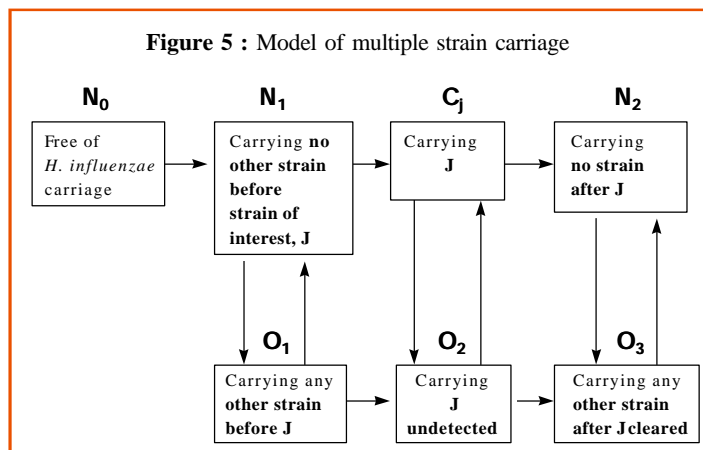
**Figure 5 :** Model of multiple strain carriage

$N_0$

Free of *H. influenzae* carriage

$N_1$

Carrying **no other strain before strain of interest, J**

$C_j$

Carrying **J**

$N_2$

Carrying **no strain after J**

$O_1$

Carrying any **other strain before J**

$O_2$

Carrying **J undetected**

$O_3$

Carrying any **other strain after J cleared**